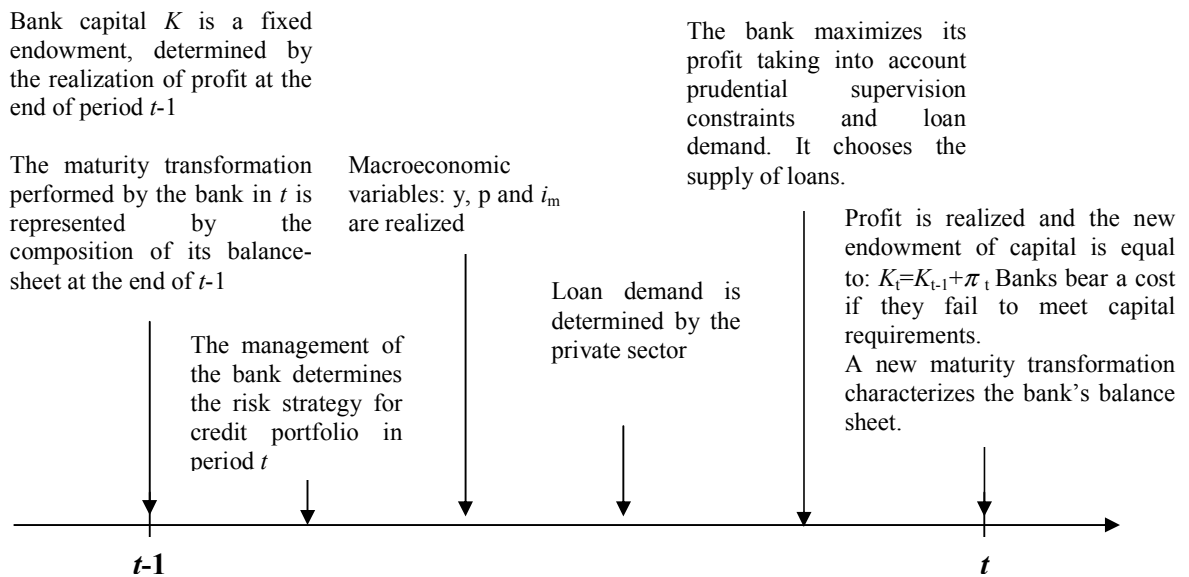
Bank capital $K$ is a fixed endowment, determined by the realization of profit at the end of period $t$-1

The maturity transformation performed by the bank in $t$ is represented by the composition of its balance-sheet at the end of $t$-1

The management of the bank determines the risk strategy for credit portfolio in period $t$

Macroeconomic variables: y, p and $i_m$ are realized

Loan demand is determined by the private sector

The bank maximizes its profit taking into account prudential supervision constraints and loan demand. It chooses the supply of loans.

Profit is realized and the new endowment of capital is equal to: $K_t=K_{t-1}+\pi_t$ Banks bear a cost if they fail to meet capital requirements.
A new maturity transformation characterizes the bank's balance sheet.

$t$-1

$t$